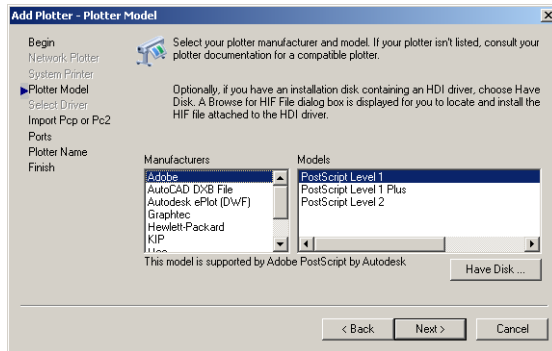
Add Plotter - Plotter Model

Begin
Network Plotter
System Printer
Plotter Model
Select Driver
Import Pcp or Pc2
Ports
Plotter Name
Finish

Select your plotter manufacturer and model. If your plotter isn't listed, consult your plotter documentation for a compatible plotter.

Optionally, if you have an installation disk containing an HDI driver, choose Have Disk. A Browse for HIF File dialog box is displayed for you to locate and install the HIF file attached to the HDI driver.

Manufacturers
Adobe
AutoCAD DXB File
Autodesk ePlot (DWF)
Graphtec
Hewlett-Packard
KIP
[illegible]

Models
PostScript Level 1
PostScript Level 1 Plus
PostScript Level 2

This model is supported by Adobe PostScript by Autodesk

Have Disk ...

< Back
Next >
Cancel